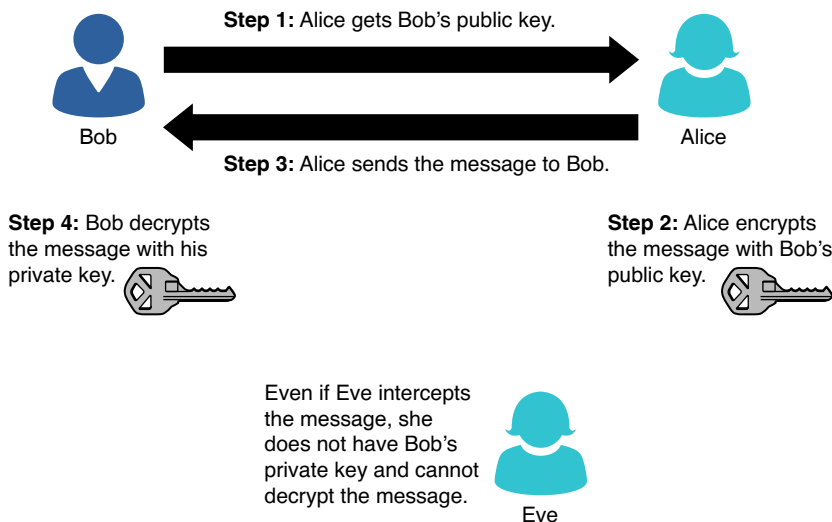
**Step 1:** Alice gets Bob's public key.

Bob

Alice

**Step 3:** Alice sends the message to Bob.

**Step 4:** Bob decrypts the message with his private key.

**Step 2:** Alice encrypts the message with Bob's public key.

Even if Eve intercepts the message, she does not have Bob's private key and cannot decrypt the message.

Eve